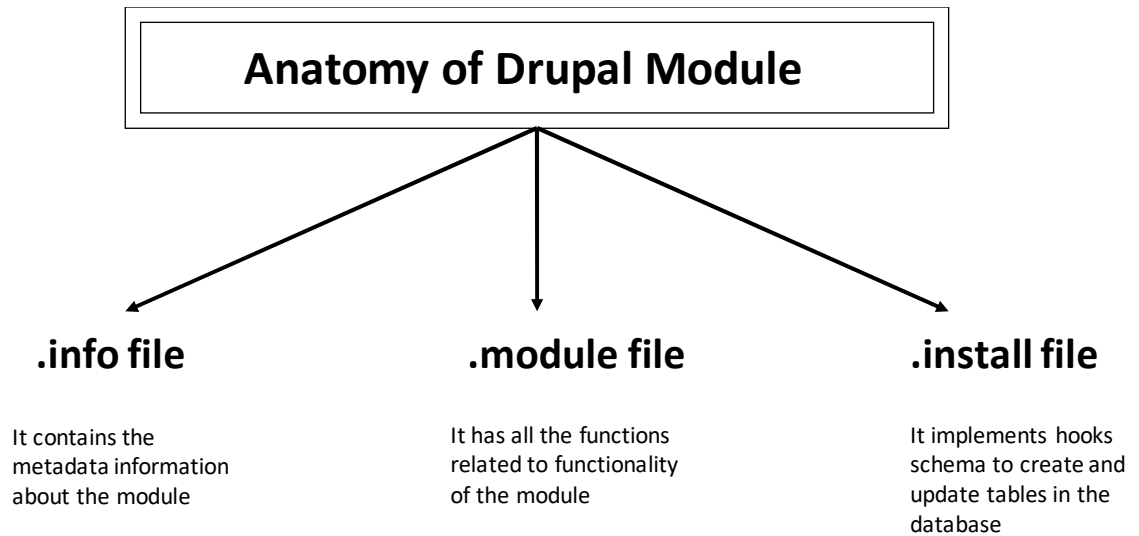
Anatomy of Drupal Module

.info file

It contains the metadata information about the module

.module file

It has all the functions related to functionality of the module

.install file

It implements hooks schema to create and update tables in the database